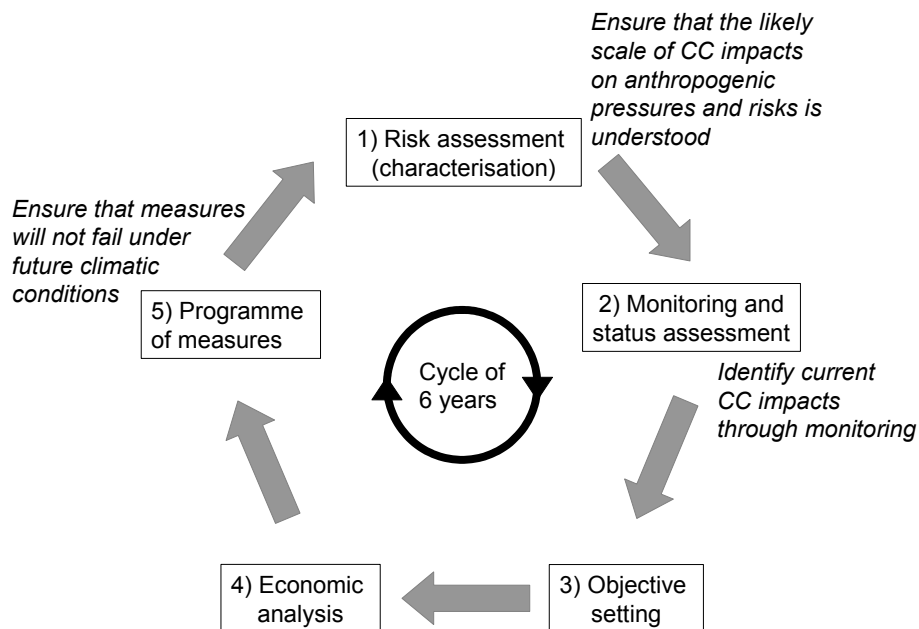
Ensure that the likely scale of CC impacts on anthropogenic pressures and risks is understood

1) Risk assessment (characterisation)

Ensure that measures will not fail under future climatic conditions

2) Monitoring and status assessment

5) Programme of measures

Cycle of 6 years

Identify current CC impacts through monitoring

4) Economic analysis

3) Objective setting